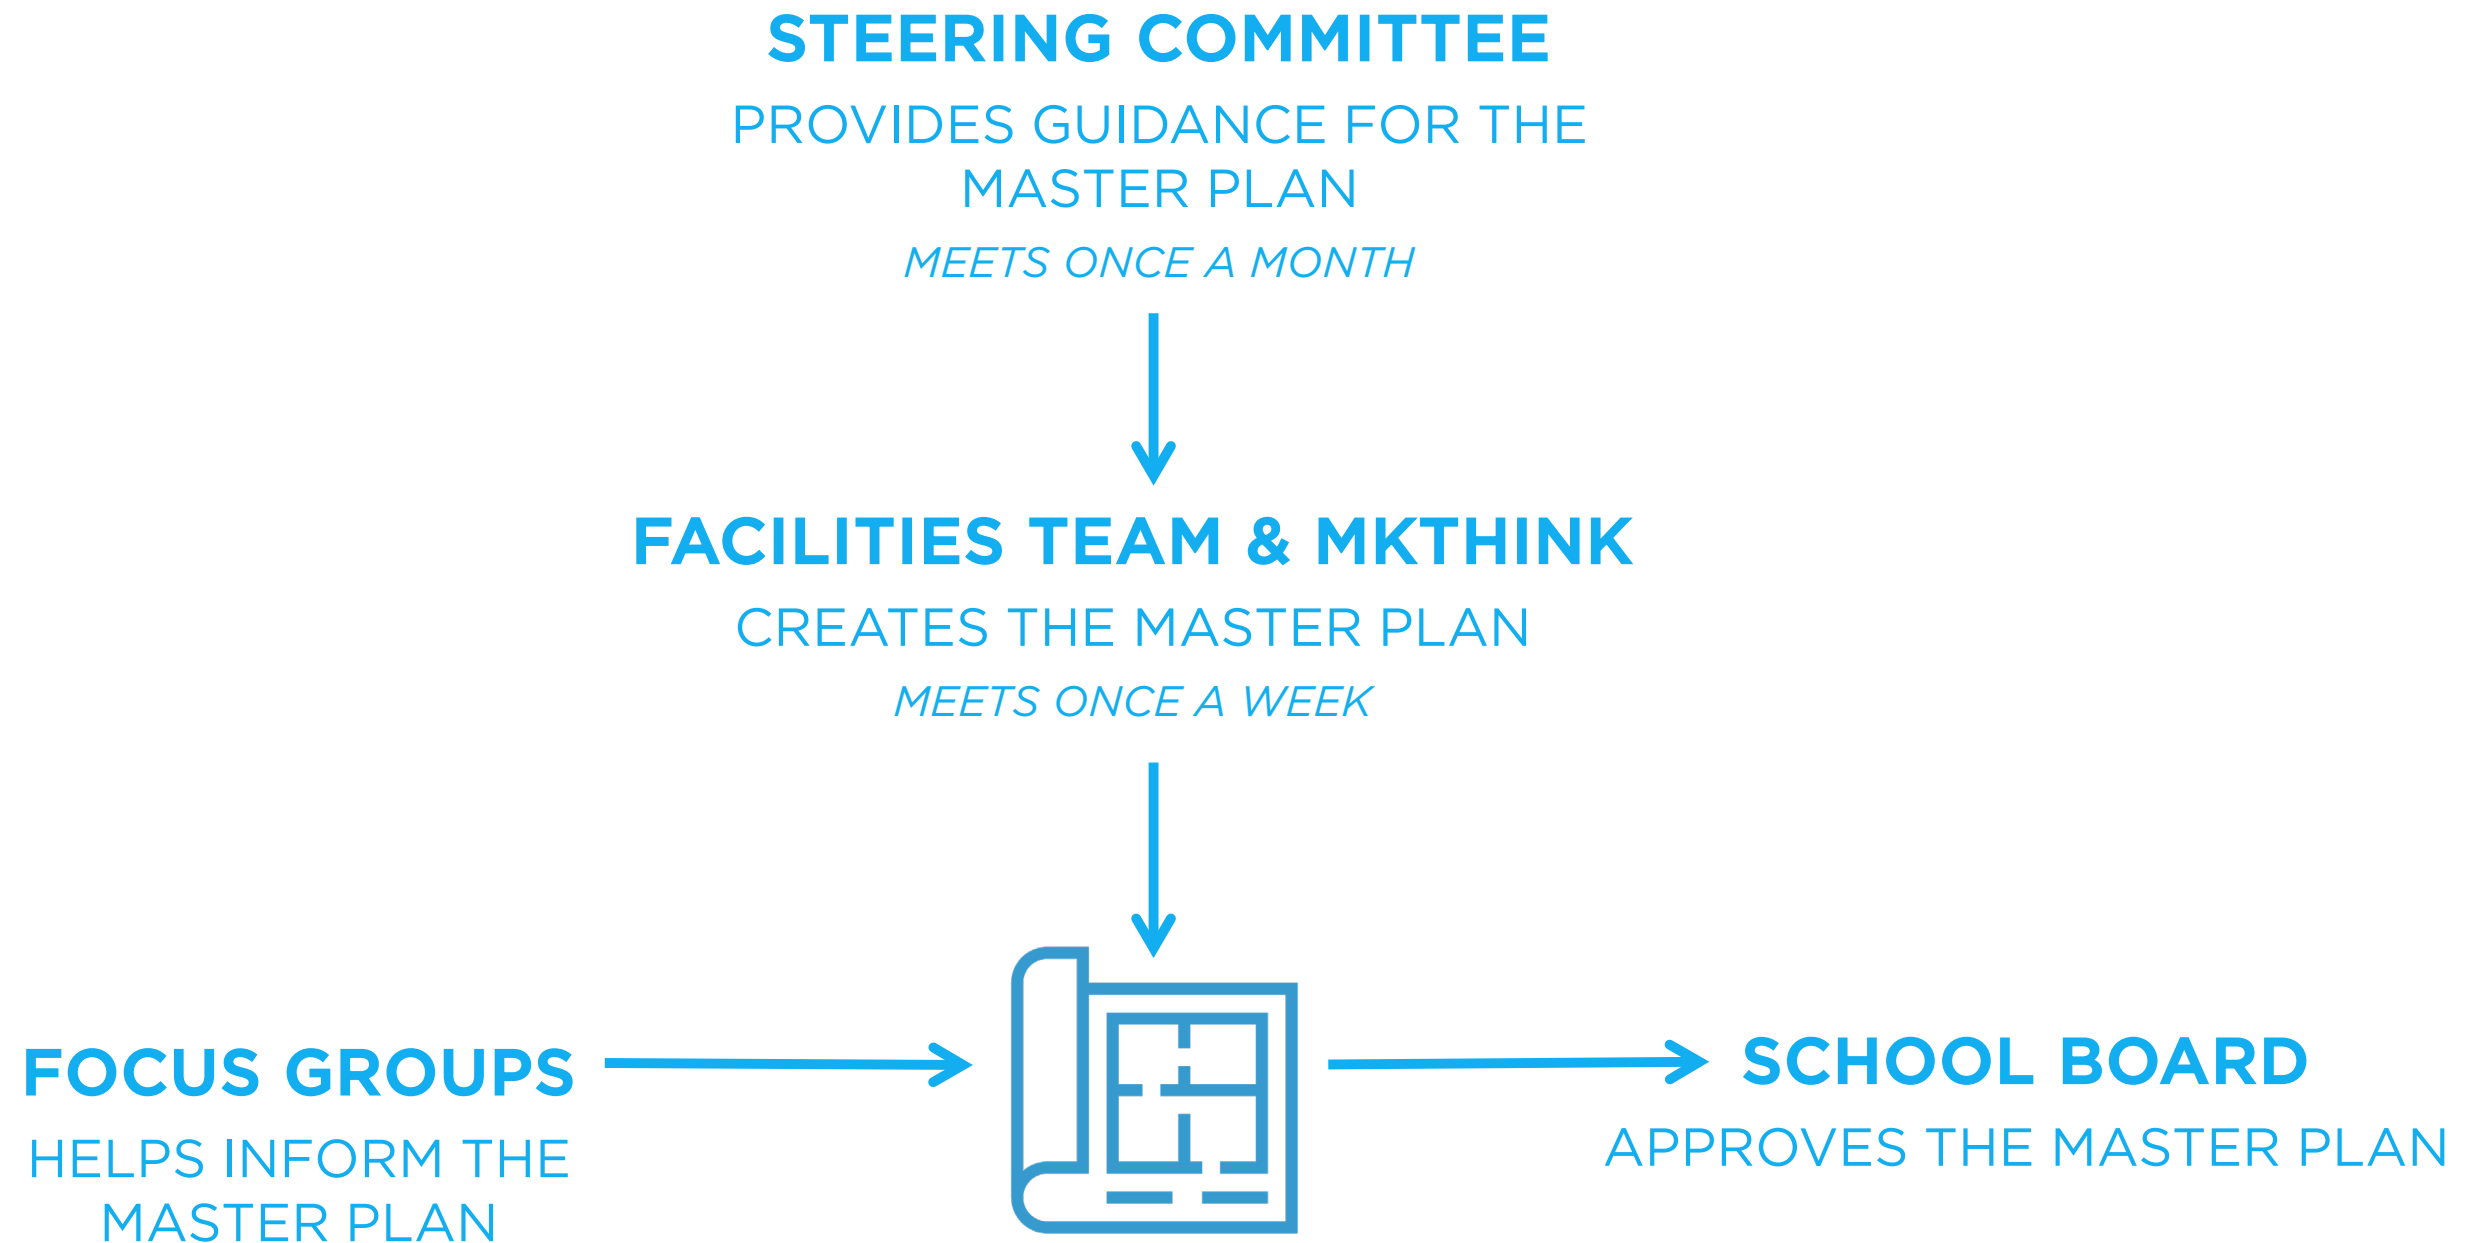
STEERING COMMITTEE

PROVIDES GUIDANCE FOR THE MASTER PLAN

MEETS ONCE A MONTH

FACILITIES TEAM & MKTHINK

CREATES THE MASTER PLAN

MEETS ONCE A WEEK

FOCUS GROUPS

HELPS INFORM THE MASTER PLAN

SCHOOL BOARD

APPROVES THE MASTER PLAN